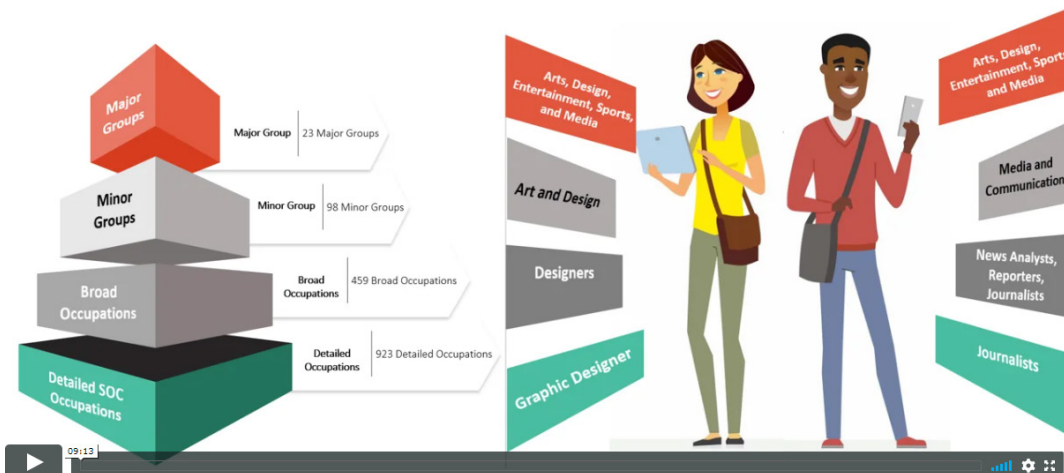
Major Groups

Major Group | 23 Major Groups

Minor Groups

Minor Group | 98 Minor Groups

Broad Occupations

Broad Occupations | 459 Broad Occupations

Detailed SOC Occupations

Detailed Occupations | 923 Detailed Occupations

Arts, Design, Entertainment, Sports, and Media

Art and Design

Designers

Graphic Designer

Arts, Design, Entertainment, Sports, and Media

Media and Communication

News Analysts, Reporters, Journalists

Journalists

09:13